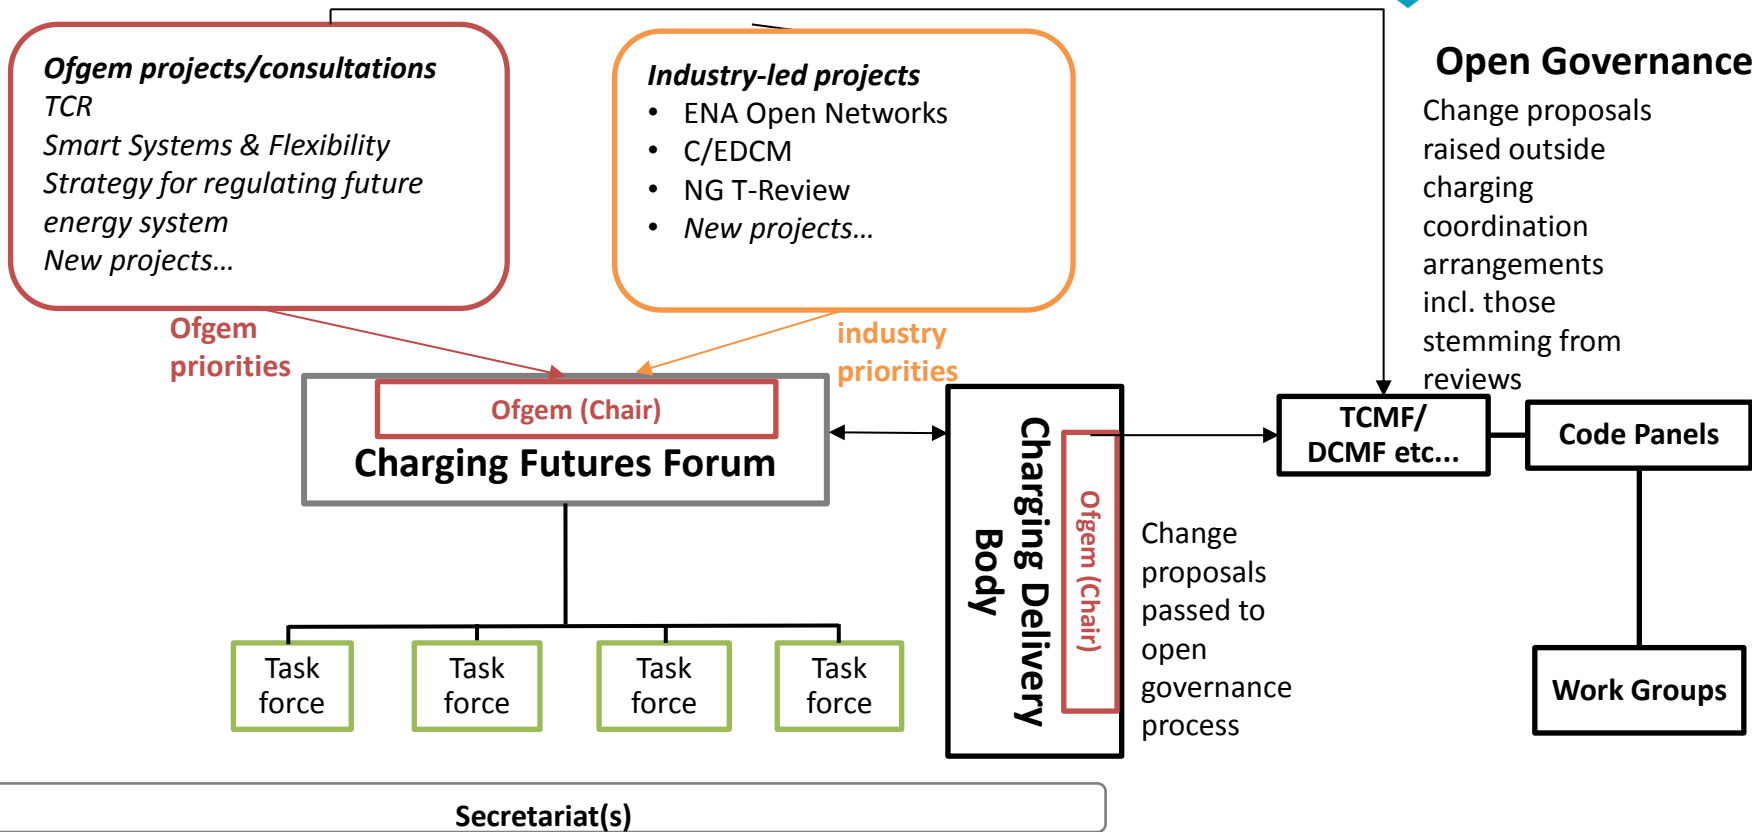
Ofgem projects/consultations
TCR
Smart Systems & Flexibility
Strategy for regulating future energy system
New projects…

Industry-led projects
• ENA Open Networks
• C/EDCM
• NG T-Review
• New projects…

Open Governance
Change proposals raised outside charging coordination arrangements incl. those stemming from reviews

Ofgem priorities

industry priorities

Ofgem (Chair)
Charging Futures Forum

Charging Delivery Body
Ofgem (Chair)

TCMF/ DCMF etc...

Code Panels

Change proposals passed to open governance process

Task force

Task force

Task force

Task force

Work Groups

Secretariat(s)